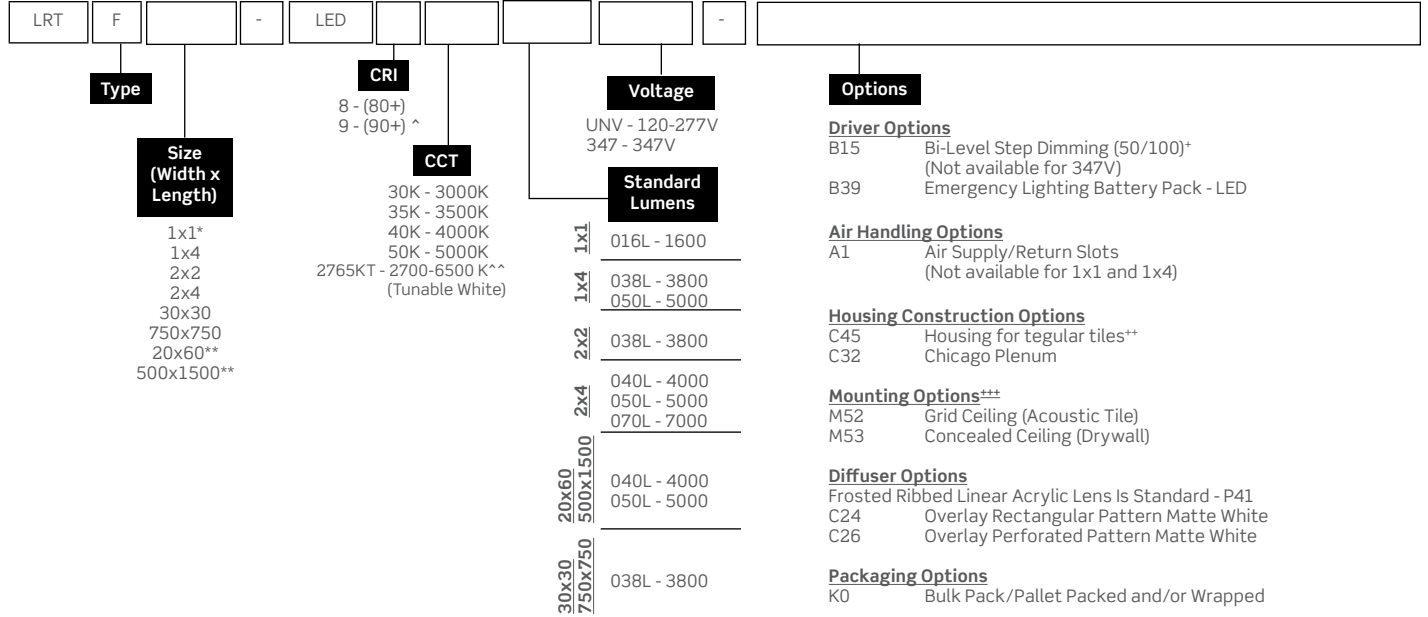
LRT F - LED -

Type

Size (Width x Length)

1x1*
1x4
2x2
2x4
30x30
750x750
20x60**
500x1500**

CRI

8 - (80+)
9 - (90+) ^

CCT

30K - 3000K
35K - 3500K
40K - 4000K
50K - 5000K
2765KT - 2700-6500 K^^ (Tunable White)

Voltage

UNV - 120-277V
347 - 347V

Standard Lumens

| | |
|---|---|
| 1x1 | 016L - 1600 |
| 1x4 | 038L - 3800<br>050L - 5000 |
| 2x2 | 038L - 3800 |
| 2x4 | 040L - 4000<br>050L - 5000<br>070L - 7000 |
| 20x60<br>500x1500 | 040L - 4000<br>050L - 5000 |
| 30x30<br>750x750 | 038L - 3800 |

Options

Driver Options
B15 Bi-Level Step Dimming (50/100)$^{+}$ (Not available for 347V)
B39 Emergency Lighting Battery Pack - LED

Air Handling Options
A1 Air Supply/Return Slots (Not available for 1x1 and 1x4)

Housing Construction Options
C45 Housing for tegular tiles$^{++}$
C32 Chicago Plenum

Mounting Options$^{+++}$
M52 Grid Ceiling (Acoustic Tile)
M53 Concealed Ceiling (Drywall)

Diffuser Options
Frosted Ribbed Linear Acrylic Lens Is Standard - P41
C24 Overlay Rectangular Pattern Matte White
C26 Overlay Perforated Pattern Matte White

Packaging Options
K0 Bulk Pack/Pallet Packed and/or Wrapped